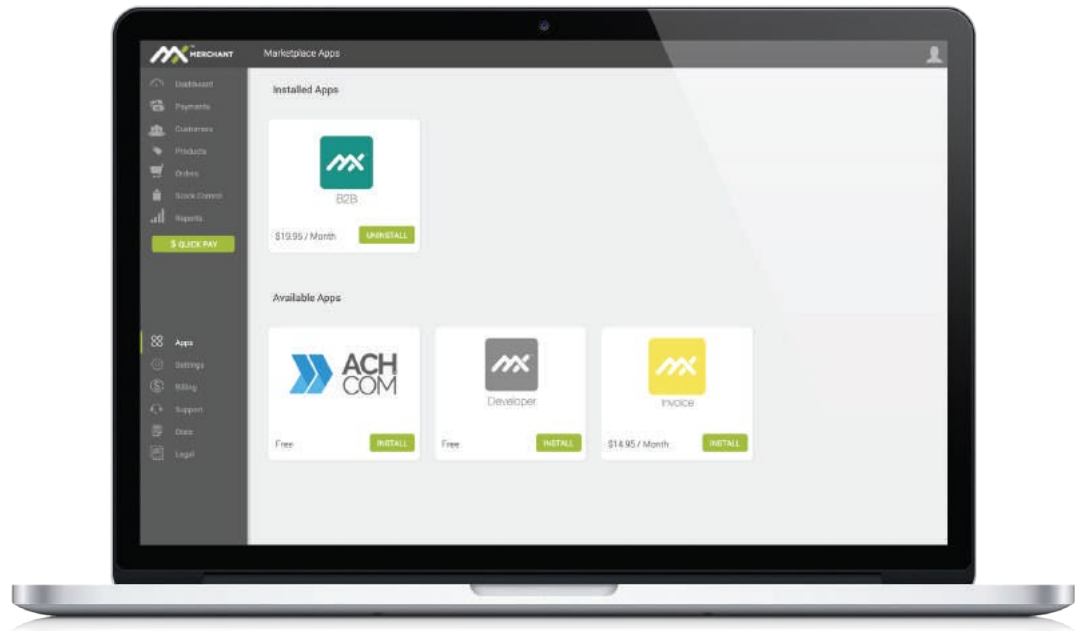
MERCHANT
Marketplace Apps

Dashboard
Payments
Customers
Products
Orders
Score Control
Reports
$ QUICK PAY

Apps
Settings
Billing
Support
Docs
Legal

Installed Apps

B2B
$19.95 / Month UNINSTALL

Available Apps

ACH COM
Free INSTALL

Developer
Free INSTALL

Invoice
$14.95 / Month INSTALL